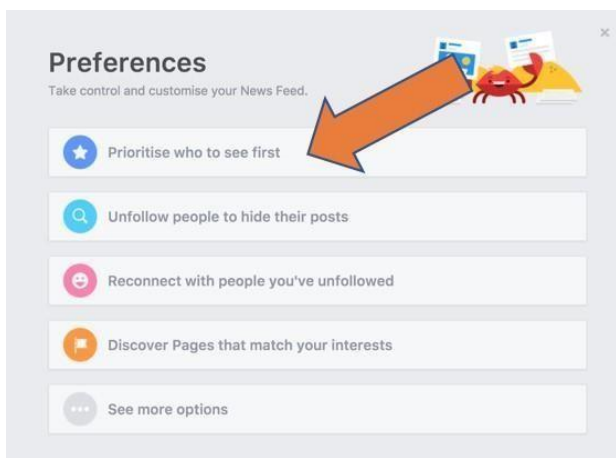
Preferences
Take control and customise your News Feed.

Prioritise who to see first

Unfollow people to hide their posts

Reconnect with people you've unfollowed

Discover Pages that match your interests

See more options